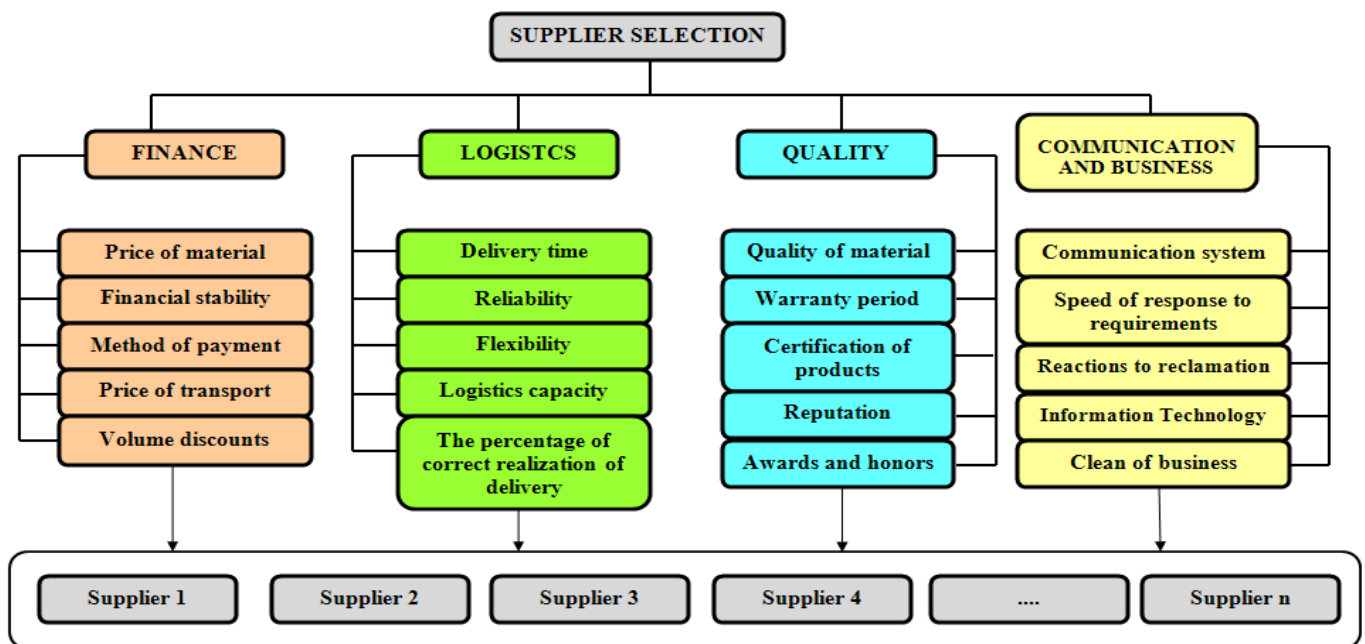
SUPPLIER SELECTION

FINANCE

Price of material

Financial stability

Method of payment

Price of transport

Volume discounts

LOGISTCS

Delivery time

Reliability

Flexibility

Logistics capacity

The percentage of correct realization of delivery

QUALITY

Quality of material

Warranty period

Certification of products

Reputation

Awards and honors

COMMUNICATION AND BUSINESS

Communication system

Speed of response to requirements

Reactions to reclamation

Information Technology

Clean of business

Supplier 1

Supplier 2

Supplier 3

Supplier 4

....

Supplier n